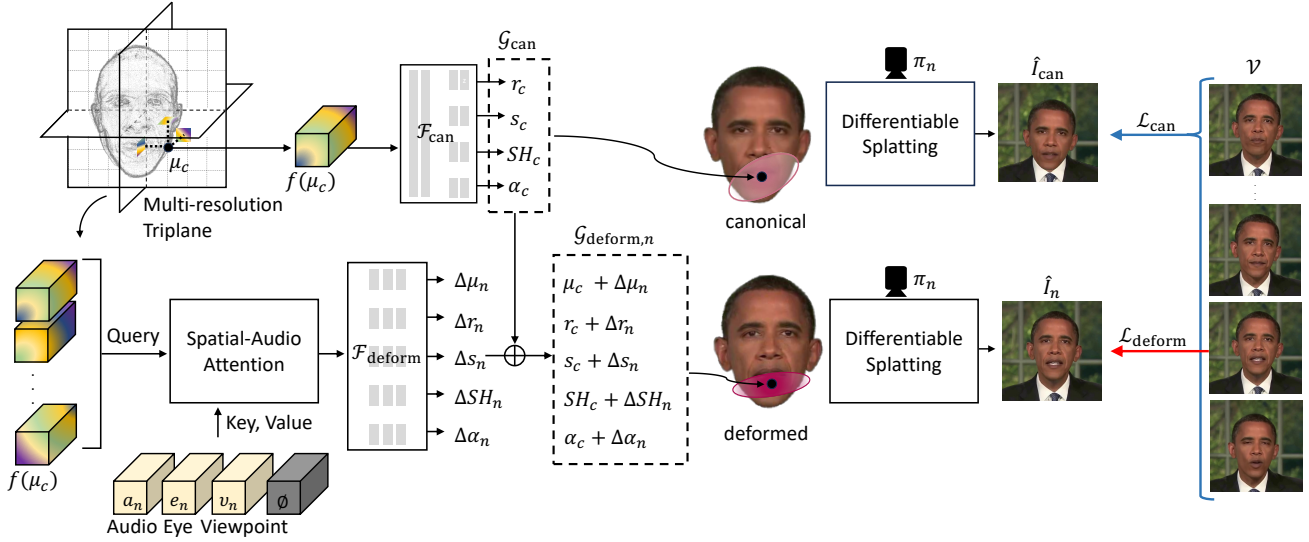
$\mu_c$

Multi-resolution Triplane

$f(\mu_c)$

$\mathcal{F}_{\text{can}}$

$\mathcal{G}_{\text{can}}$

$r_c$

$s_c$

$SH_c$

$\alpha_c$

canonical

$\pi_n$

Differentiable Splatting

$\hat{I}_{\text{can}}$

$\mathcal{L}_{\text{can}}$

$\mathcal{V}$

$f(\mu_c)$

Query

Spatial-Audio Attention

Key, Value

$a_n$ $e_n$ $v_n$ $\emptyset$

Audio Eye Viewpoint

$\mathcal{F}_{\text{deform}}$

$\Delta\mu_n$

$\Delta r_n$

$\Delta s_n$

$\Delta SH_n$

$\Delta\alpha_n$

$\mathcal{G}_{\text{deform},n}$

$\mu_c + \Delta\mu_n$

$r_c + \Delta r_n$

$s_c + \Delta s_n$

$SH_c + \Delta SH_n$

$\alpha_c + \Delta\alpha_n$

deformed

$\pi_n$

Differentiable Splatting

$\hat{I}_n$

$\mathcal{L}_{\text{deform}}$